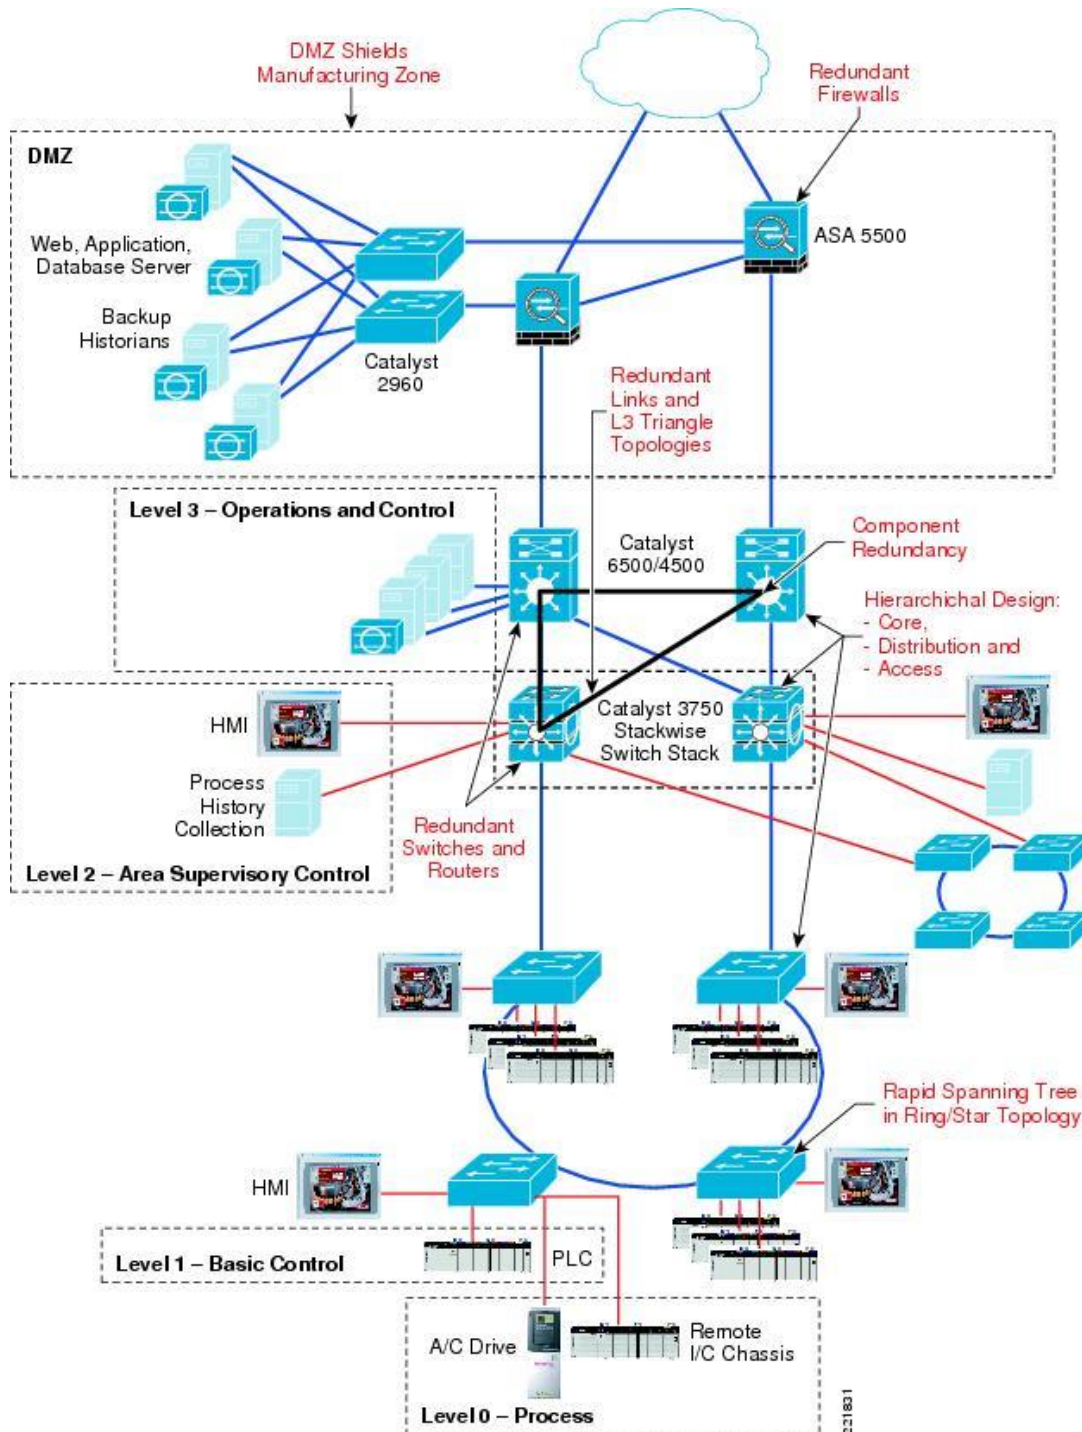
DMZ Shields Manufacturing Zone

Redundant Firewalls

DMZ

Web, Application, Database Server

Backup Historians

Catalyst 2960

ASA 5500

Redundant Links and L3 Triangle Topologies

Level 3 – Operations and Control

Catalyst 6500/4500

Component Redundancy

Hierarchichal Design:
- Core,
- Distribution and
- Access

HMI

Catalyst 3750 Stackwise Switch Stack

Process History Collection

Redundant Switches and Routers

Level 2 – Area Supervisory Control

Rapid Spanning Tree in Ring/Star Topology

HMI

Level 1 – Basic Control

PLC

A/C Drive

Remote I/C Chassis

Level 0 – Process

221831